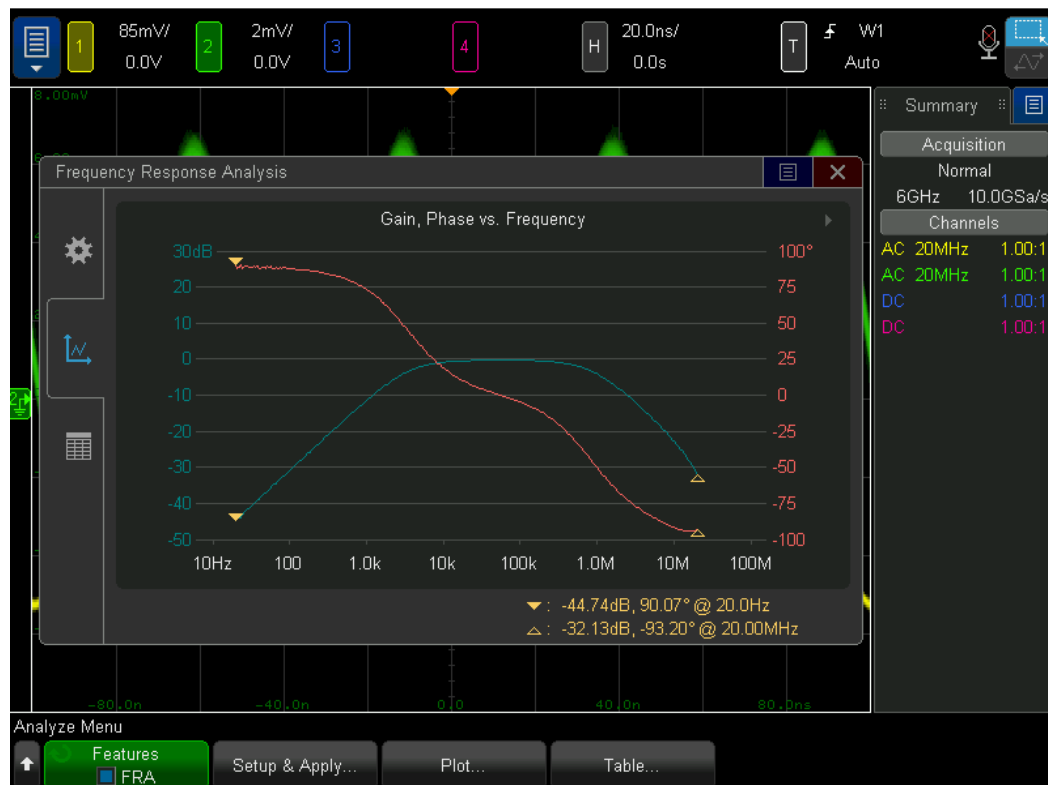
1 85mV/ 0.0V
2 2mV/ 0.0V
3
4
H 20.0ns/ 0.0s
T W1 Auto

8.00mV

Frequency Response Analysis

Gain, Phase vs. Frequency

| 30dB | 100° |
|---|---|
| 20 | 75 |
| 10 | 50 |
| 0 | 25 |
| -10 | 0 |
| -20 | -25 |
| -30 | -50 |
| -40 | -75 |
| -50 | -100 |

10Hz 100 1.0k 10k 100k 1.0M 10M 100M

▼: -44.74dB, 90.07° @ 20.0Hz
△: -32.13dB, -93.20° @ 20.00MHz

-80.0n -40.0n 0.0 40.0n 80.0ns

Summary
Acquisition
Normal
6GHz 10.0GSa/s
Channels
AC 20MHz 1.00:1
AC 20MHz 1.00:1
DC 1.00:1
DC 1.00:1

Analyze Menu
Features
FRA
Setup & Apply...
Plot...
Table...